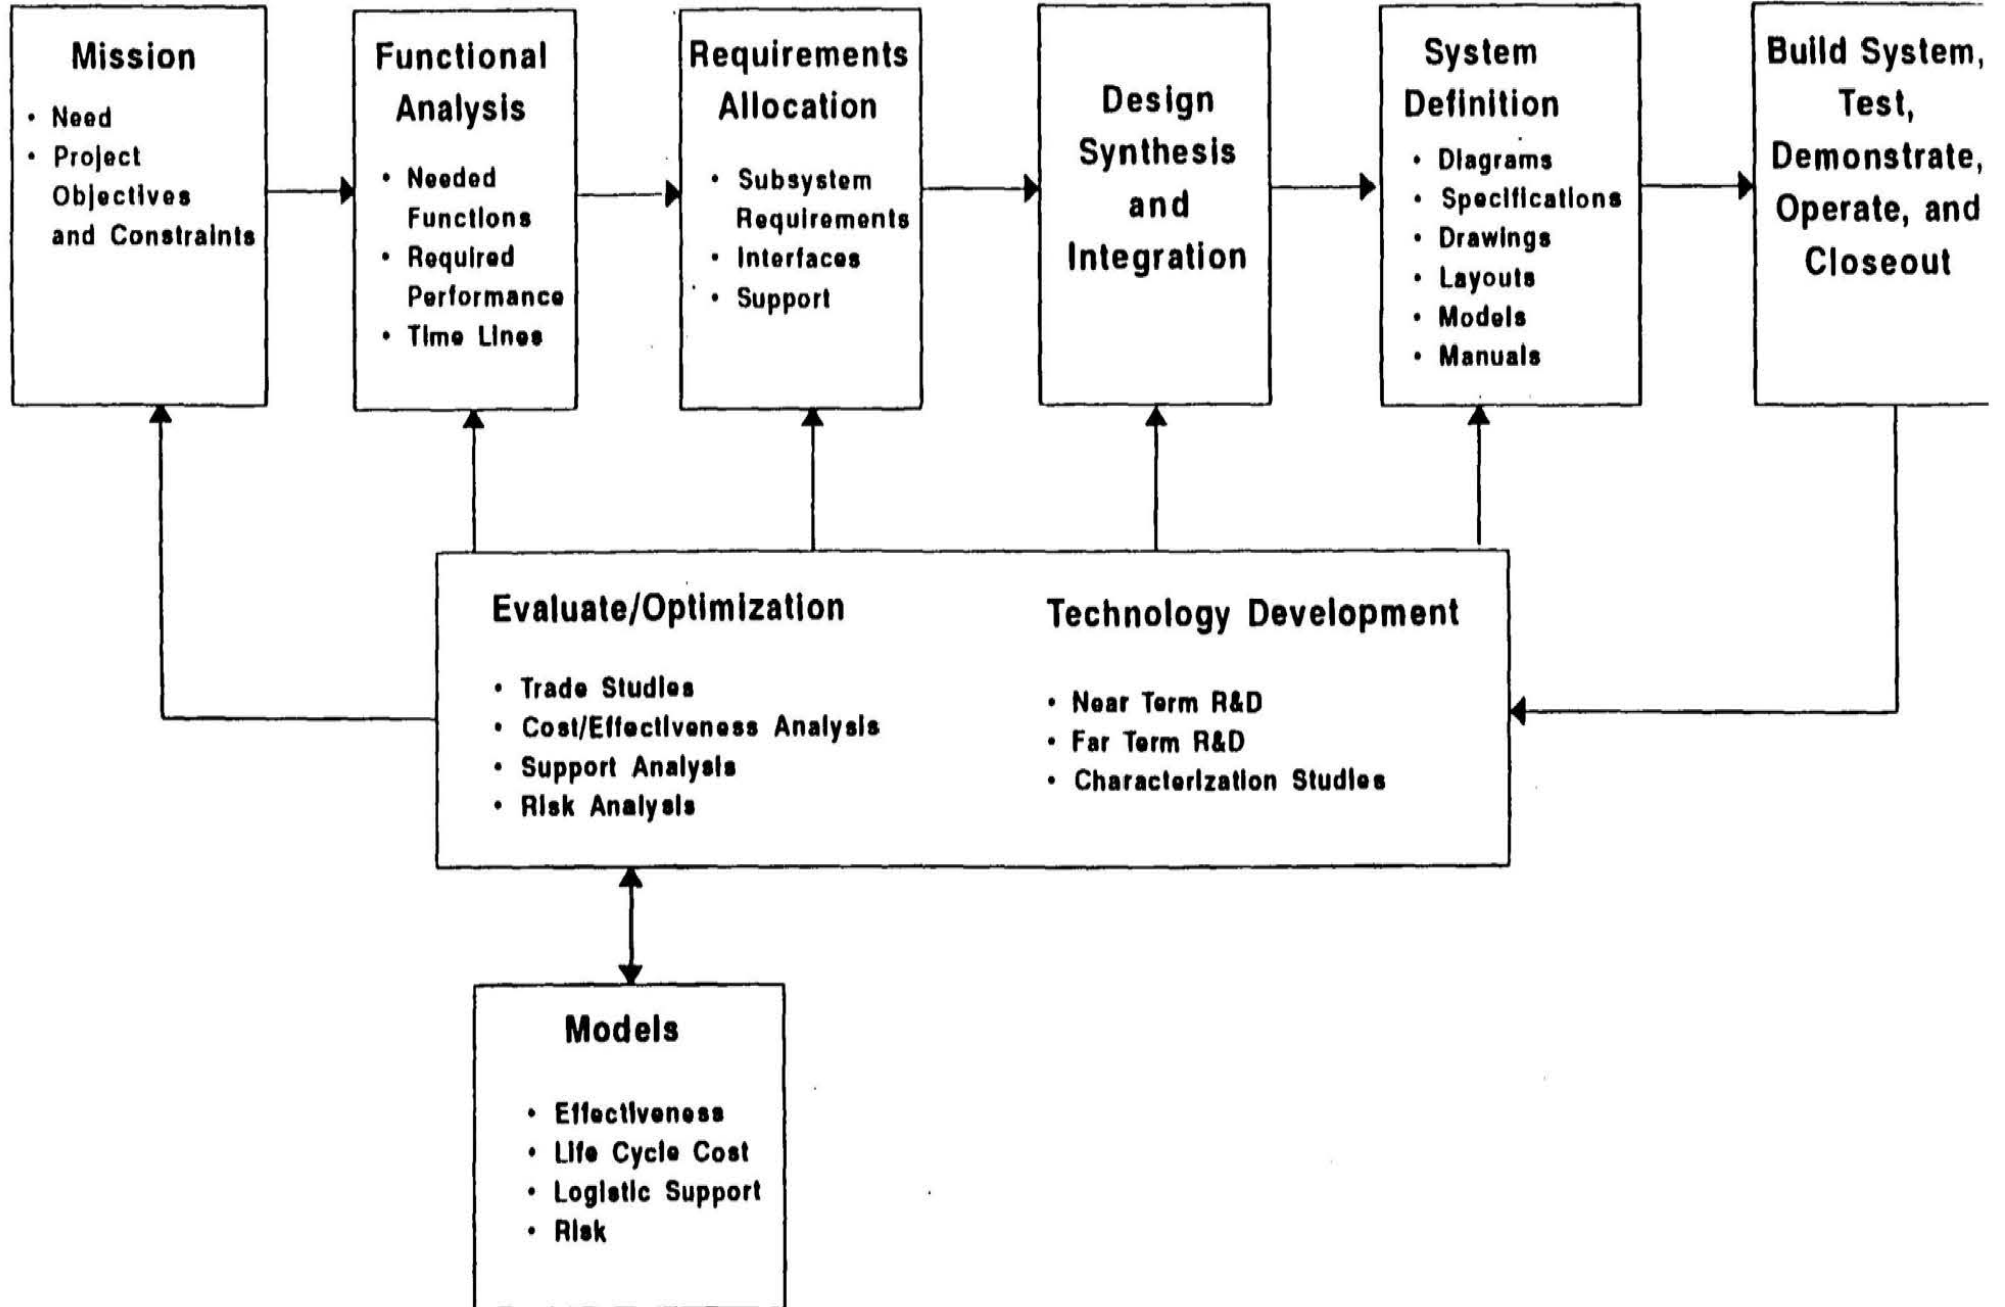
Mission

• Need
• Project Objectives and Constraints

Functional Analysis

• Needed Functions
• Required Performance
• Time Lines

Requirements Allocation

• Subsystem Requirements
• Interfaces
• Support

Design Synthesis and Integration

System Definition

• Diagrams
• Specifications
• Drawings
• Layouts
• Models
• Manuals

Build System, Test, Demonstrate, Operate, and Closeout

Evaluate/Optimization

• Trade Studies
• Cost/Effectiveness Analysis
• Support Analysis
• Risk Analysis

Technology Development

• Near Term R&D
• Far Term R&D
• Characterization Studies

Models

• Effectiveness
• Life Cycle Cost
• Logistic Support
• Risk